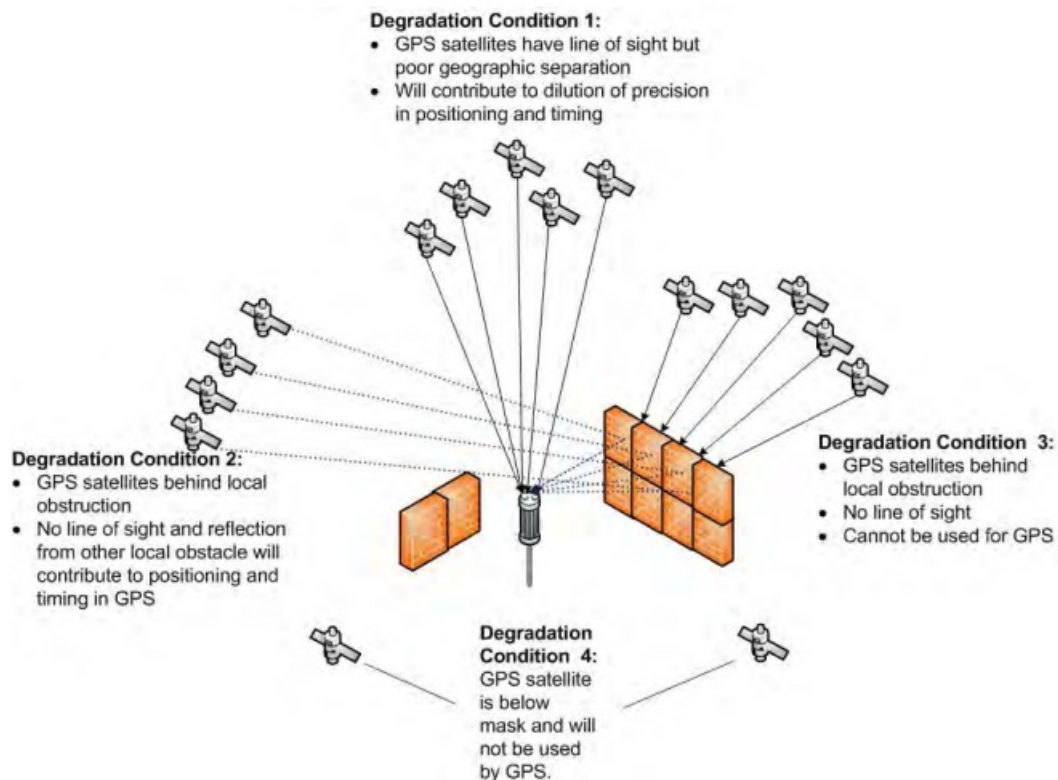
**Degradation Condition 1:**
- GPS satellites have line of sight but poor geographic separation
- Will contribute to dilution of precision in positioning and timing

**Degradation Condition 2:**
- GPS satellites behind local obstruction
- No line of sight and reflection from other local obstacle will contribute to positioning and timing in GPS

**Degradation Condition 3:**
- GPS satellites behind local obstruction
- No line of sight
- Cannot be used for GPS

**Degradation Condition 4:**
GPS satellite is below mask and will not be used by GPS.